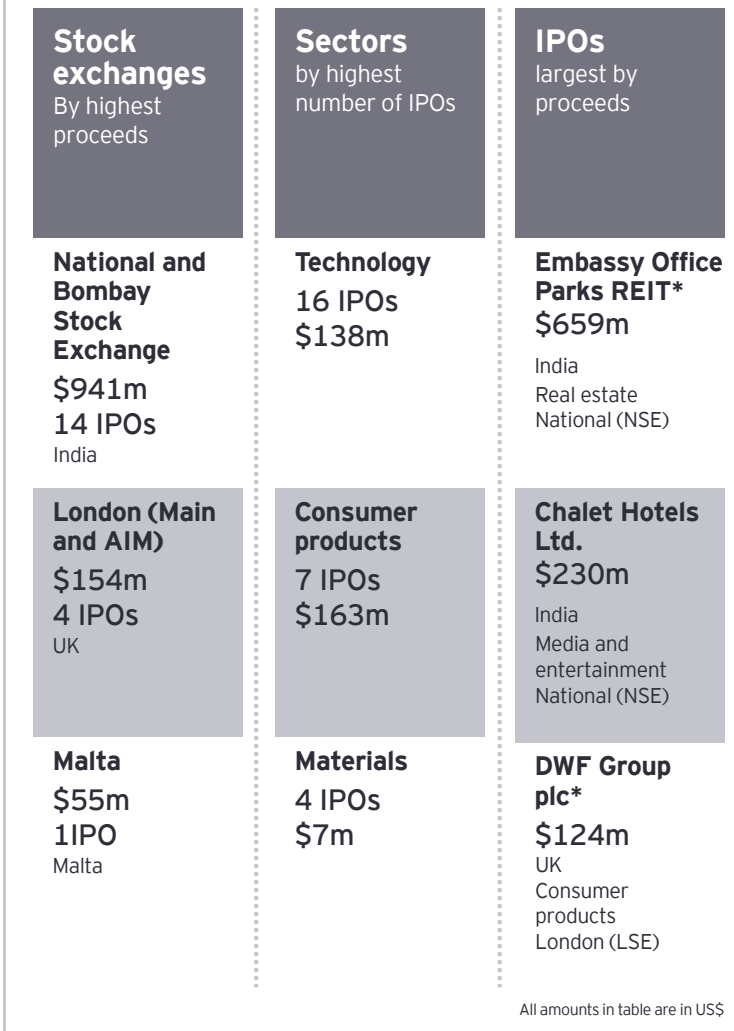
| Stock exchanges By highest proceeds | Sectors by highest number of IPOs | IPOs largest by proceeds |
|---|---|---|
| National and Bombay Stock Exchange $941m 14 IPOs India | Technology 16 IPOs $138m | Embassy Office Parks REIT* $659m India Real estate National (NSE) |
| London (Main and AIM) $154m 4 IPOs UK | Consumer products 7 IPOs $163m | Chalet Hotels Ltd. $230m India Media and entertainment National (NSE) |
| Malta $55m 1IPO Malta | Materials 4 IPOs $7m | DWF Group plc* $124m UK Consumer products London (LSE) |

All amounts in table are in US$